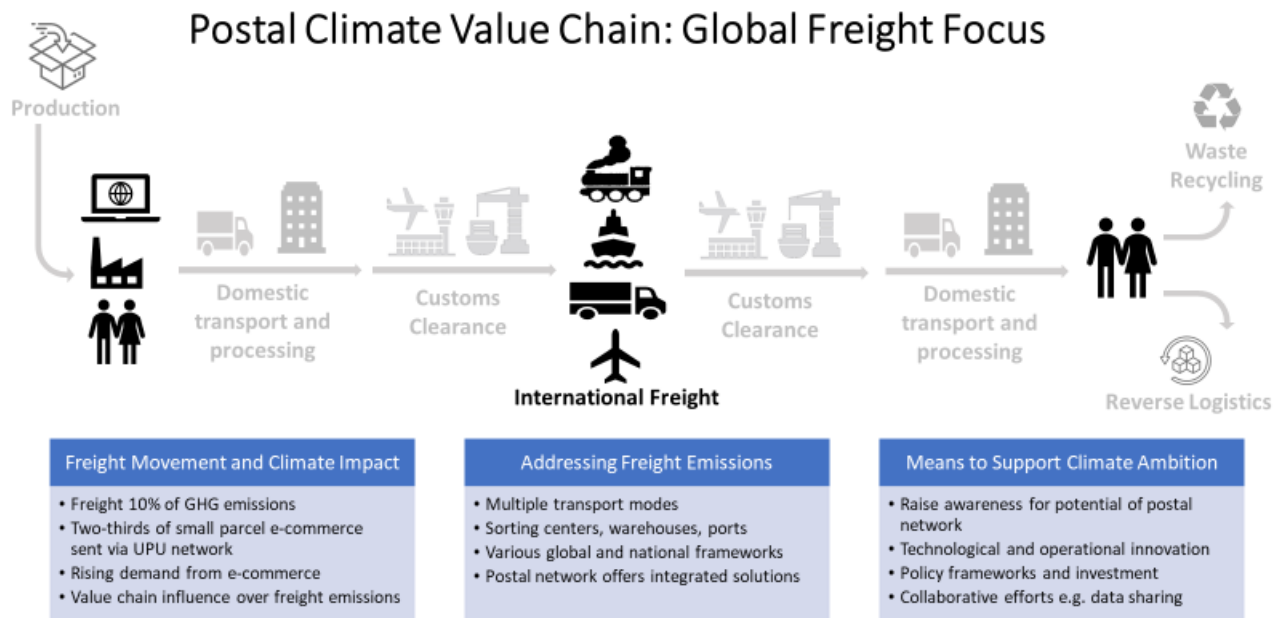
Postal Climate Value Chain: Global Freight Focus

Production

Domestic transport and processing

Customs Clearance

International Freight

Customs Clearance

Domestic transport and processing

Waste Recycling

Reverse Logistics

Freight Movement and Climate Impact

- Freight 10% of GHG emissions
- Two-thirds of small parcel e-commerce sent via UPU network
- Rising demand from e-commerce
- Value chain influence over freight emissions

Addressing Freight Emissions

- Multiple transport modes
- Sorting centers, warehouses, ports
- Various global and national frameworks
- Postal network offers integrated solutions

Means to Support Climate Ambition

- Raise awareness for potential of postal network
- Technological and operational innovation
- Policy frameworks and investment
- Collaborative efforts e.g. data sharing